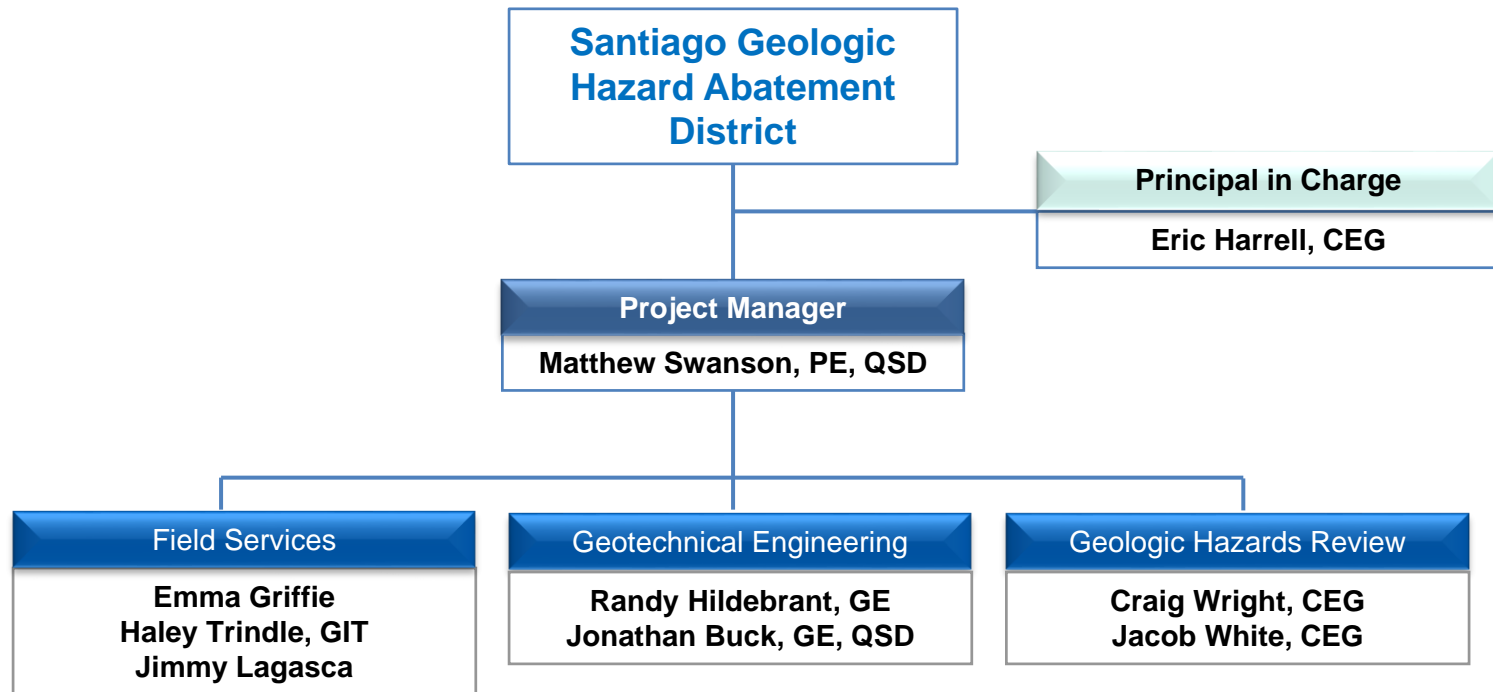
Santiago Geologic Hazard Abatement District

Principal in Charge

Eric Harrell, CEG

Project Manager

Matthew Swanson, PE, QSD

Field Services

Emma Griffie
Haley Trindle, GIT
Jimmy Lagasca

Geotechnical Engineering

Randy Hildebrant, GE
Jonathan Buck, GE, QSD

Geologic Hazards Review

Craig Wright, CEG
Jacob White, CEG